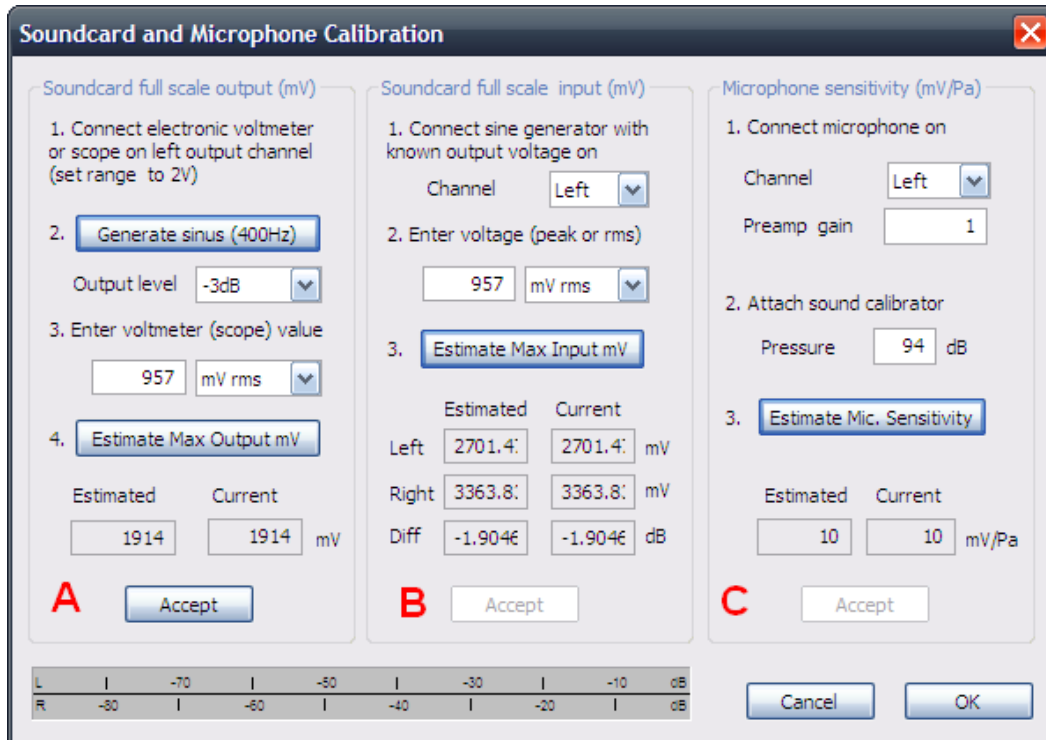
Soundcard and Microphone Calibration

Soundcard full scale output (mV)

1. Connect electronic voltmeter or scope on left output channel (set range to 2V)

2. Generate sinus (400Hz)

Output level -3dB

3. Enter voltmeter (scope) value

957 mV rms

4. Estimate Max Output mV

Estimated Current

1914 1914 mV

A

Accept

Soundcard full scale input (mV)

1. Connect sine generator with known output voltage on

Channel Left

2. Enter voltage (peak or rms)

957 mV rms

3. Estimate Max Input mV

| | Estimated | Current | |
|---|---|---|---|
| Left | 2701.4 | 2701.4 | mV |
| Right | 3363.8 | 3363.8 | mV |
| Diff | -1.9046 | -1.9046 | dB |

B

Accept

Microphone sensitivity (mV/Pa)

1. Connect microphone on

Channel Left

Preamp gain 1

2. Attach sound calibrator

Pressure 94 dB

3. Estimate Mic. Sensitivity

Estimated Current

10 10 mV/Pa

C

Accept

L -70 -50 -30 -10 dB
R -80 -60 -40 -20 dB

Cancel OK